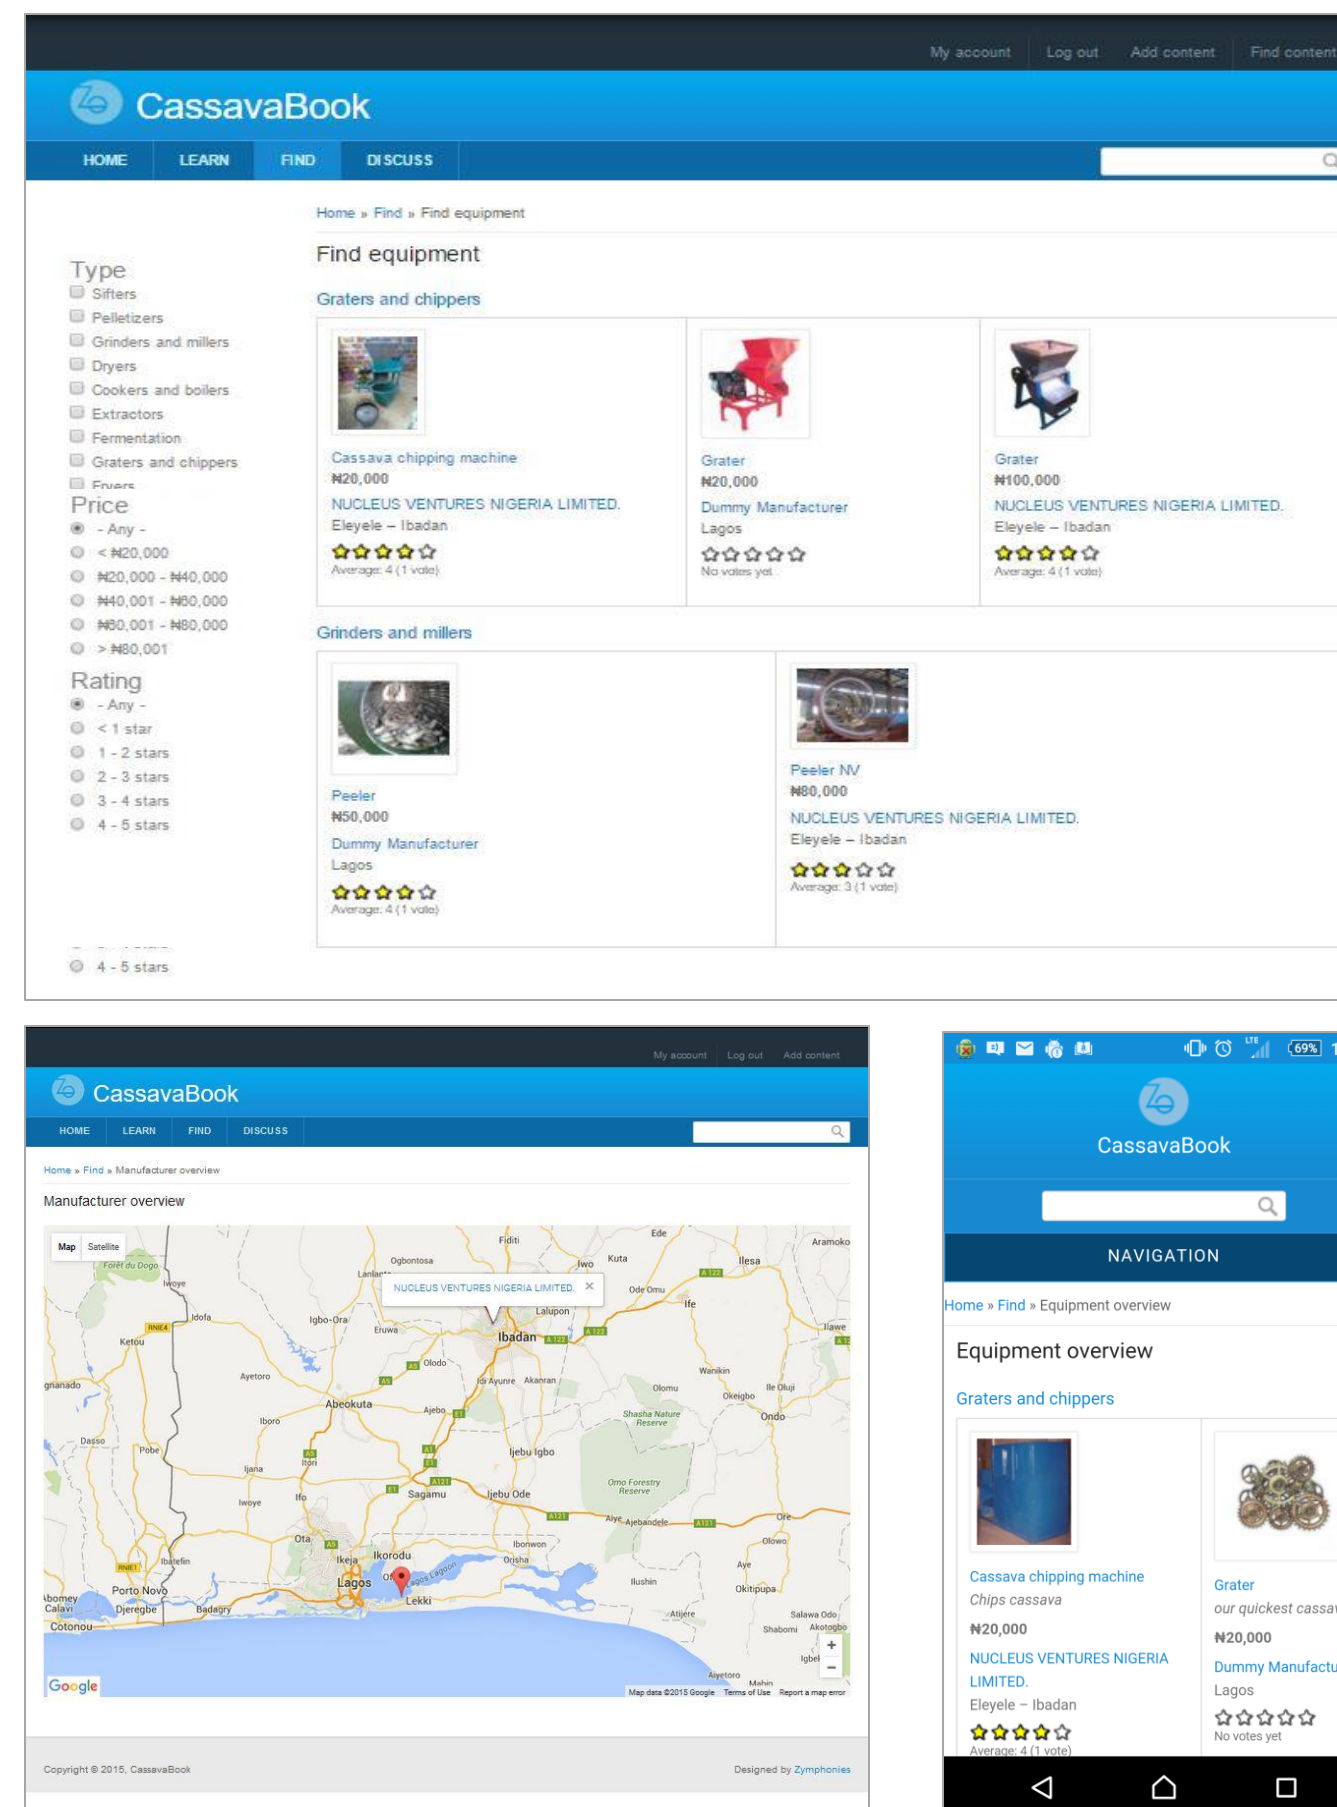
My account Log out Add content Find content

CassavaBook

HOME LEARN FIND DISCUSS

Home » Find » Find equipment

Find equipment

Type
Sifters
Pelletizers
Grinders and millers
Dryers
Cookers and boilers
Extractors
Fermentation
Graters and chippers
Fryers

Price
- Any -
< ₦20,000
₦20,000 - ₦40,000
₦40,001 - ₦60,000
₦60,001 - ₦80,000
> ₦80,001

Rating
- Any -
< 1 star
1 - 2 stars
2 - 3 stars
3 - 4 stars
4 - 5 stars

4 - 5 stars

Graters and chippers

Cassava chipping machine
₦20,000
NUCLEUS VENTURES NIGERIA LIMITED.
Eleyele – Ibadan
Average: 4 (1 vote)

Grater
₦20,000
Dummy Manufacturer
Lagos
No votes yet

Grater
₦100,000
NUCLEUS VENTURES NIGERIA LIMITED.
Eleyele – Ibadan
Average: 4 (1 vote)

Grinders and millers

Peeler
₦50,000
Dummy Manufacturer
Lagos
Average: 4 (1 vote)

Peeler NV
₦80,000
NUCLEUS VENTURES NIGERIA LIMITED.
Eleyele – Ibadan
Average: 3 (1 vote)

My account Log out Add content

CassavaBook

HOME LEARN FIND DISCUSS

Home » Find » Manufacturer overview

Manufacturer overview

Map Satellite

NUCLEUS VENTURES NIGERIA LIMITED.

Forêt du Dogo, Iwoye, Idofa, Ketou, Ogbontosa, Lanlate, Igbo-Ora, Eruwa, Fiditi, Iwo, Kuta, Ede, Ilesa, Aramoko, Ode Omu, Ife, Lalupon, Ibadan, Ilawe, Ayetoro, Olodo, Idi Ayunre, Akanran, Olomu, Wanikin, Okeigbo, Ile Oluji, Ondo, Gnanado, Abeokuta, Ajebo, Shasha Nature Reserve, Iboro, Dasso, Pobe, Ijebu Igbo, Ijana, Itori, Omo Forestry Reserve, Iwoye, Ifo, Sagamu, Ijebu Ode, Aiye, Ajebandele, Ota, Ore, Ibonwon, Ikeja, Ikorodu, Oriaha, Odowo, Ifatelin, Ilushin, Aye, Porto Novo, Lagos, Lagos Lagoon, Lekki, Okitipupa, Abomey Calavi, Djeregbe, Badagry, Atijere, Salawa Odo, Cotonou, Shabomi, Akotogbo, Igbekebo, Aiyetoro, Mahin

Google Map data ©2015 Google Terms of Use Report a map error

Copyright © 2015, CassavaBook Designed by Zymphonies

69%

CassavaBook

NAVIGATION

Home » Find » Equipment overview

Equipment overview

Graters and chippers

Cassava chipping machine
Chips cassava
₦20,000
NUCLEUS VENTURES NIGERIA LIMITED.
Eleyele – Ibadan
Average: 4 (1 vote)

Grater
our quickest cassa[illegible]
₦20,000
Dummy Manufactu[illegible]
Lagos
No votes yet